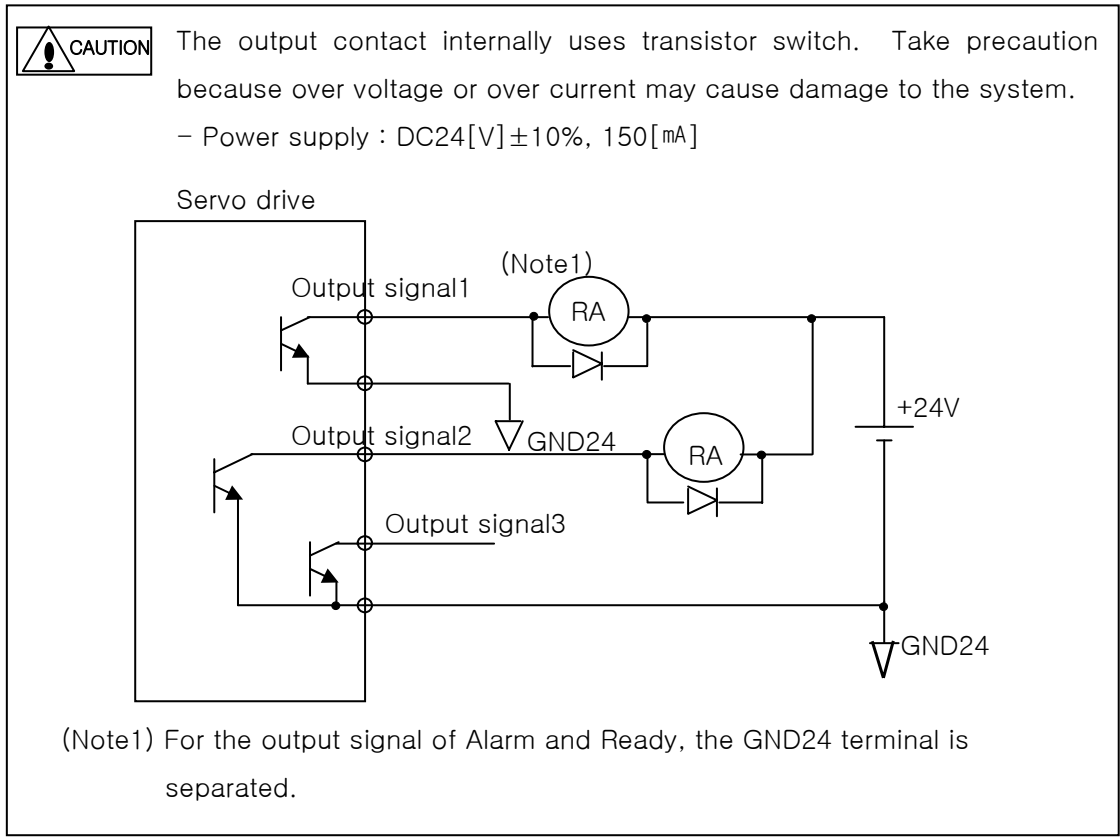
CAUTION The output contact internally uses transistor switch. Take precaution because over voltage or over current may cause damage to the system.

- Power supply : DC24[V]$\pm$10%, 150[㎃]

Servo drive

(Note1)

Output signal1

RA

+24V

Output signal2

GND24

RA

Output signal3

GND24

(Note1) For the output signal of Alarm and Ready, the GND24 terminal is separated.